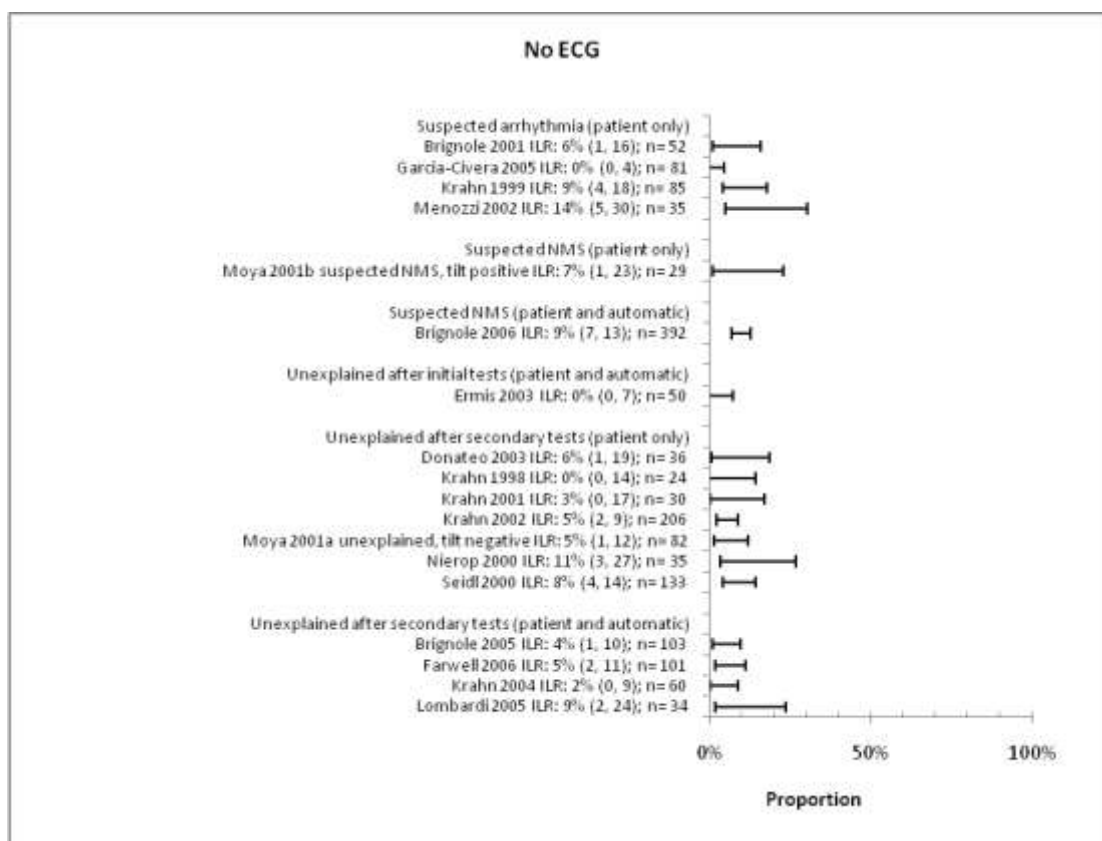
No ECG

Suspected arrhythmia (patient only)
Brignole 2001 ILR: 6% (1, 16); n= 52
Garcia-Civera 2005 ILR: 0% (0, 4); n= 81
Krahn 1999 ILR: 9% (4, 18); n= 85
Menozzi 2002 ILR: 14% (5, 30); n= 35

Suspected NMS (patient only)
Moya 2001b suspected NMS, tilt positive ILR: 7% (1, 23); n= 29

Suspected NMS (patient and automatic)
Brignole 2006 ILR: 9% (7, 13); n= 392

Unexplained after initial tests (patient and automatic)
Ermis 2003 ILR: 0% (0, 7); n= 50

Unexplained after secondary tests (patient only)
Donateo 2003 ILR: 6% (1, 19); n= 36
Krahn 1998 ILR: 0% (0, 14); n= 24
Krahn 2001 ILR: 3% (0, 17); n= 30
Krahn 2002 ILR: 5% (2, 9); n= 206
Moya 2001a unexplained, tilt negative ILR: 5% (1, 12); n= 82
Nierop 2000 ILR: 11% (3, 27); n= 35
Seidl 2000 ILR: 8% (4, 14); n= 133

Unexplained after secondary tests (patient and automatic)
Brignole 2005 ILR: 4% (1, 10); n= 103
Farwell 2006 ILR: 5% (2, 11); n= 101
Krahn 2004 ILR: 2% (0, 9); n= 60
Lombardi 2005 ILR: 9% (2, 24); n= 34

0%
50%
100%

Proportion